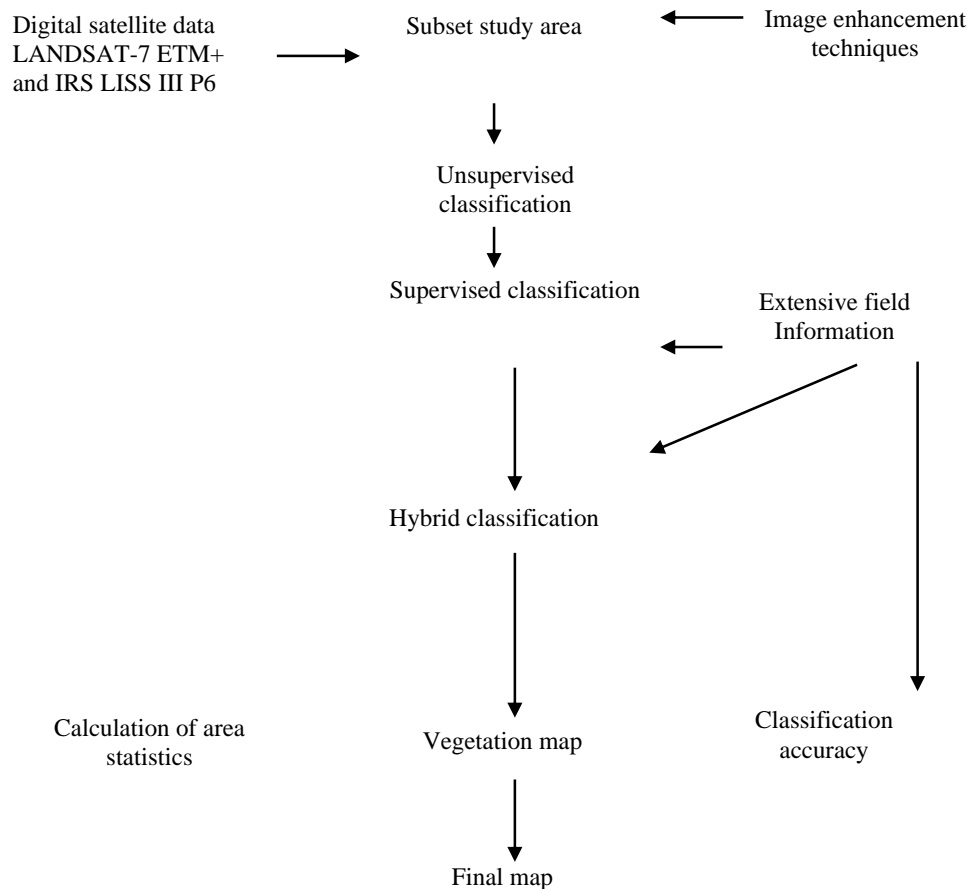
Digital satellite data LANDSAT-7 ETM+ and IRS LISS III P6

Subset study area

Image enhancement techniques

Unsupervised classification

Supervised classification

Extensive field Information

Hybrid classification

Calculation of area statistics

Vegetation map

Classification accuracy

Final map